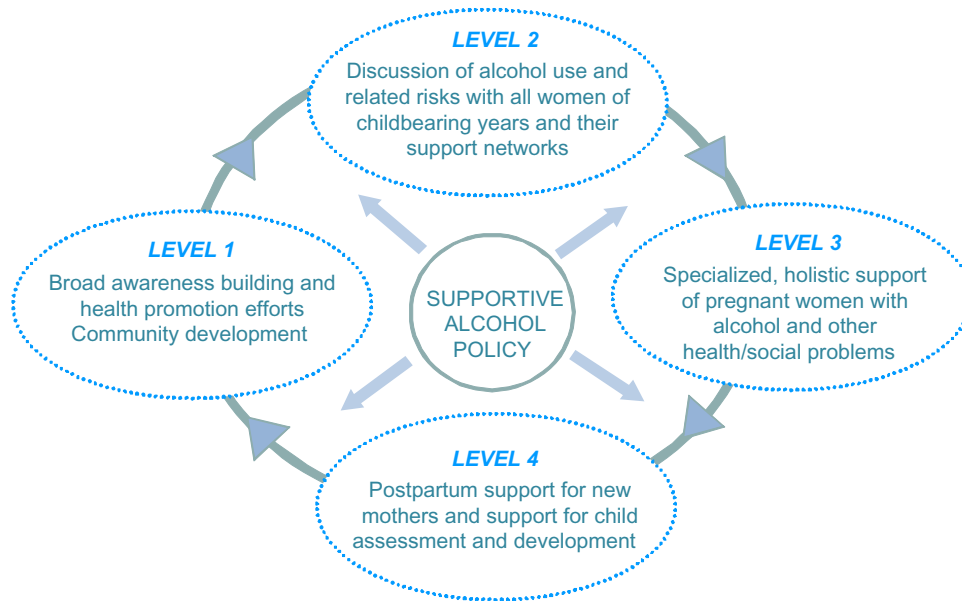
LEVEL 2
Discussion of alcohol use and related risks with all women of childbearing years and their support networks

LEVEL 1
Broad awareness building and health promotion efforts
Community development

SUPPORTIVE ALCOHOL POLICY

LEVEL 3
Specialized, holistic support of pregnant women with alcohol and other health/social problems

LEVEL 4
Postpartum support for new mothers and support for child assessment and development